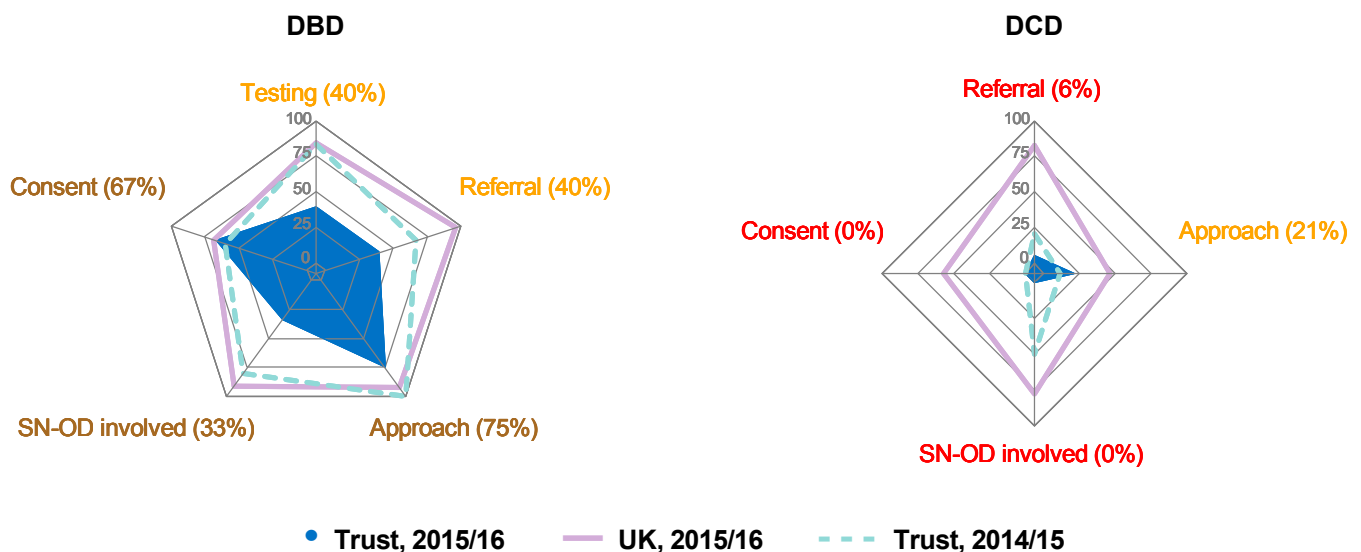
DBD

Testing (40%)

100
75
50
25
0

Referral (40%)

Consent (67%)

SN-OD involved (33%)

Approach (75%)

DCD

Referral (6%)

100
75
50
25
0

Consent (0%)

Approach (21%)

SN-OD involved (0%)

Trust, 2015/16 UK, 2015/16 Trust, 2014/15